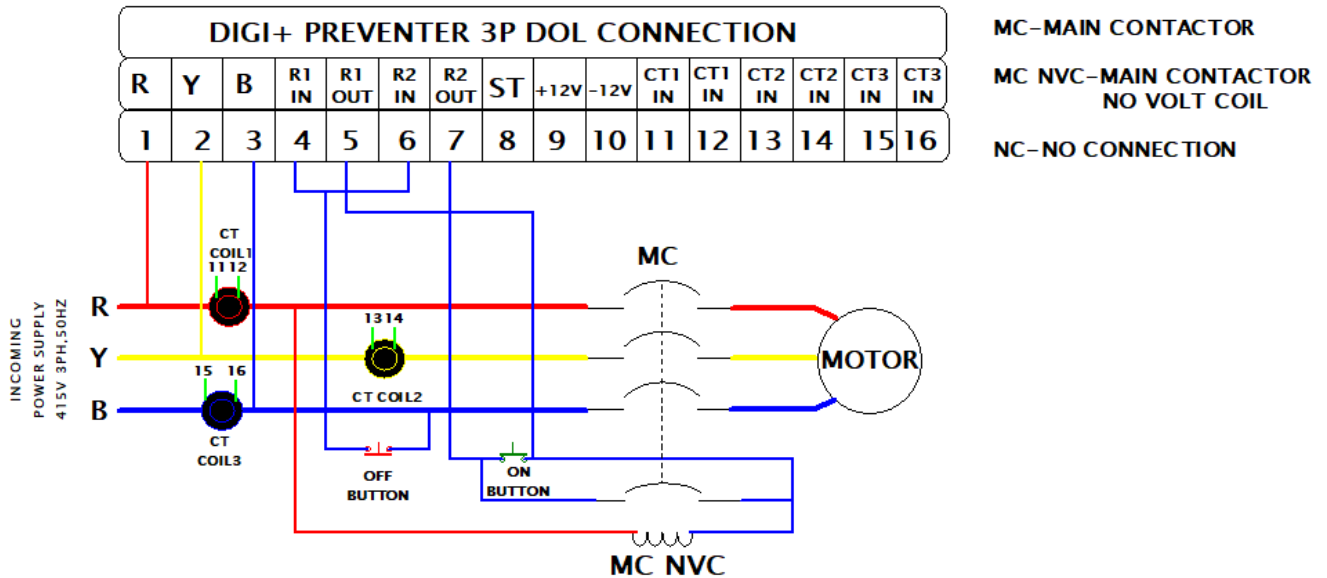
DIGI+ PREVENTER 3P DOL CONNECTION

| R | Y | B | R1 IN | R1 OUT | R2 IN | R2 OUT | ST | +12V | -12V | CT1 IN | CT1 IN | CT2 IN | CT2 IN | CT3 IN | CT3 IN |
|---|---|---|---|---|---|---|---|---|---|---|---|---|---|---|---|
| 1 | 2 | 3 | 4 | 5 | 6 | 7 | 8 | 9 | 10 | 11 | 12 | 13 | 14 | 15 | 16 |

MC-MAIN CONTACTOR

MC NVC-MAIN CONTACTOR NO VOLT COIL

NC-NO CONNECTION

CT COIL1
11 12

INCOMING POWER SUPPLY 415V 3PH,50HZ

R
Y
B

13 14

CT COIL2

15 16

CT COIL3

OFF BUTTON

ON BUTTON

MC

MOTOR

MC NVC